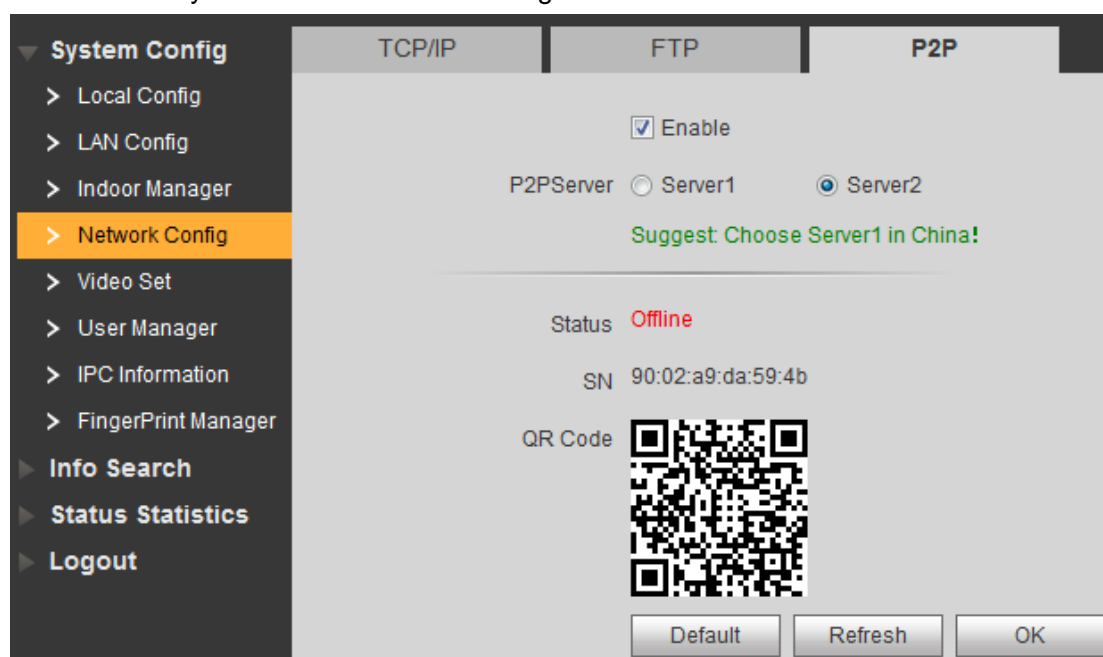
System Config
Local Config
LAN Config
Indoor Manager
Network Config
Video Set
User Manager
IPC Information
FingerPrint Manager
Info Search
Status Statistics
Logout

TCP/IP
FTP
P2P

Enable
P2PServer Server1 Server2
Suggest: Choose Server1 in China!

Status Offline
SN 90:02:a9:da:59:4b
QR Code

Default
Refresh
OK